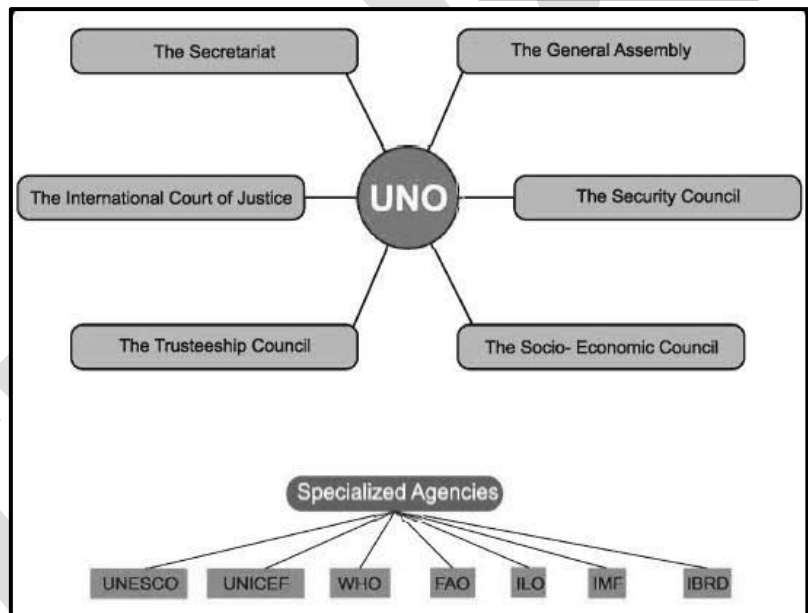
The Secretariat

The General Assembly

The International Court of Justice

UNO

The Security Council

The Trusteeship Council

The Socio- Economic Council

Specialized Agencies

UNESCO

UNICEF

WHO

FAO

ILO

IMF

IBRD